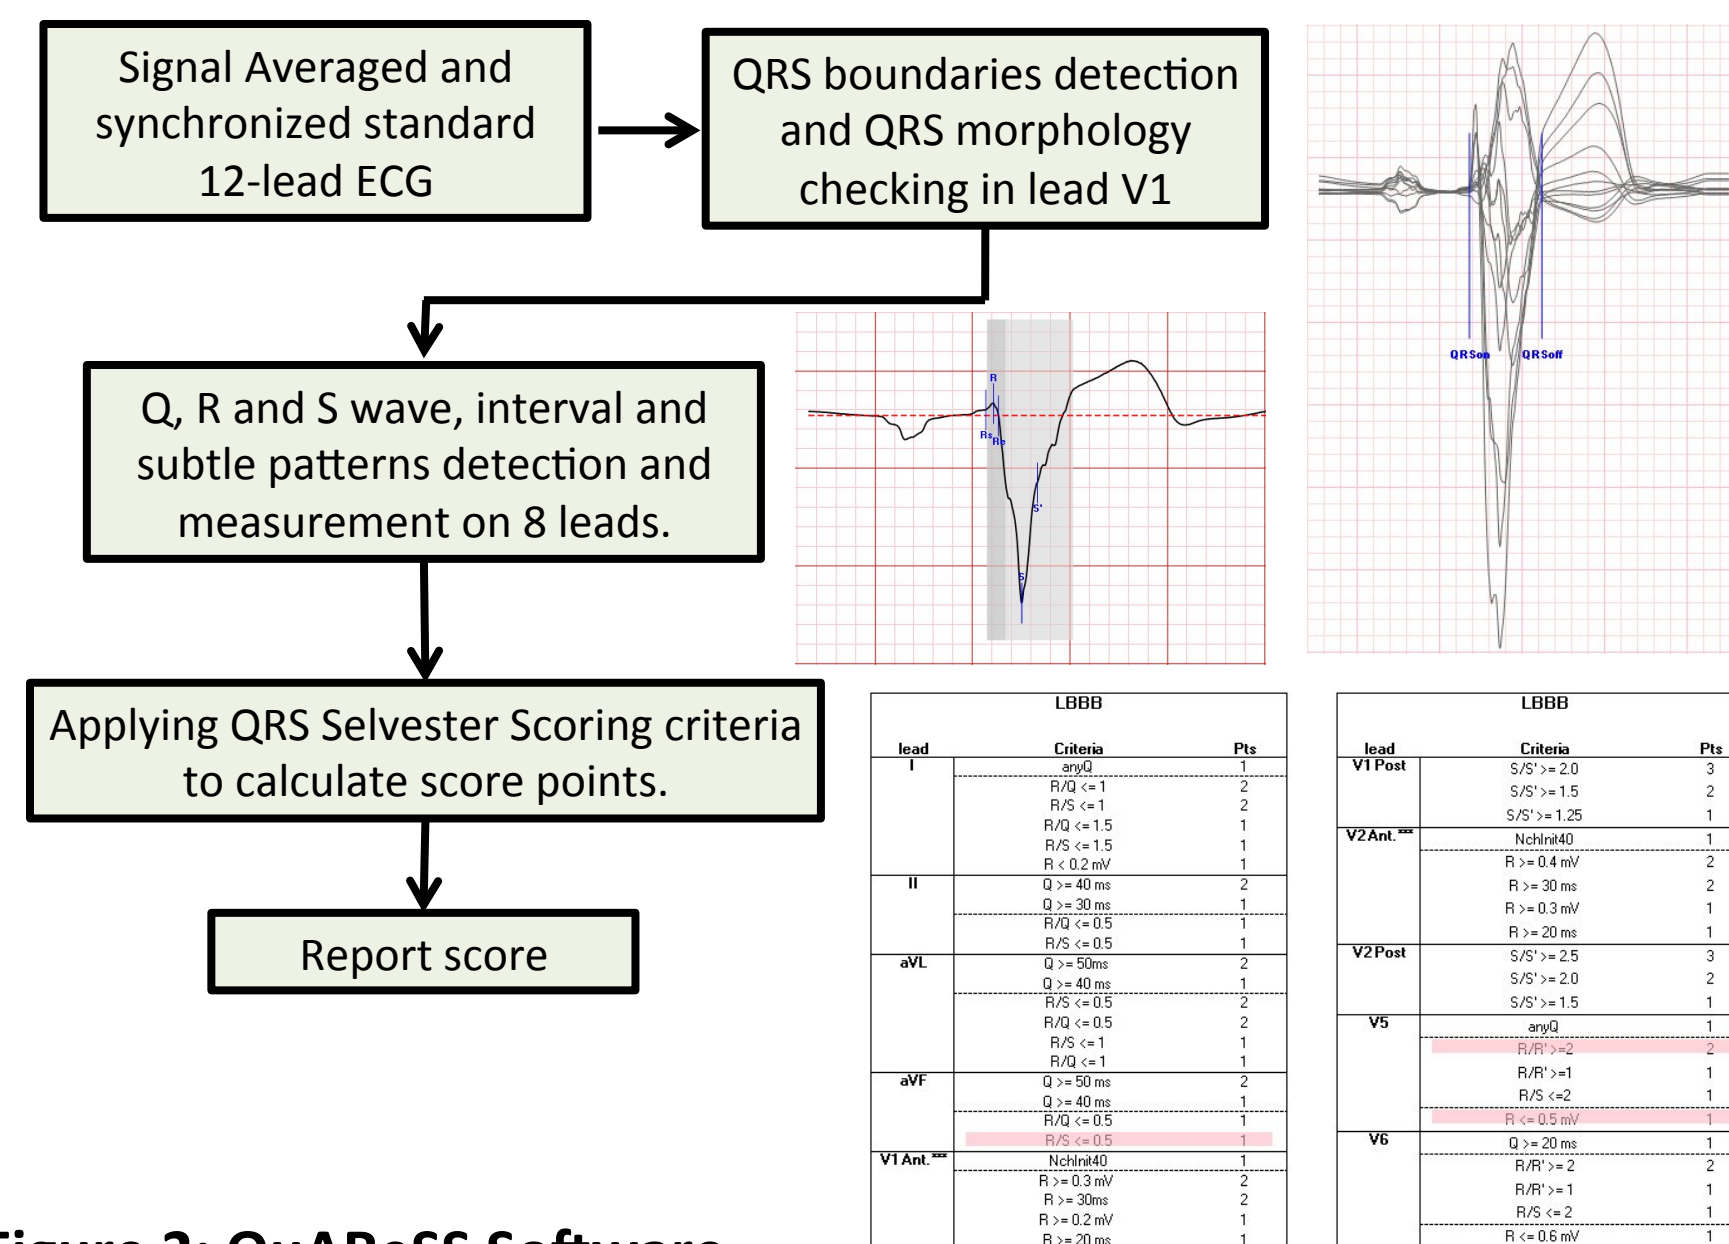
Signal Averaged and synchronized standard 12-lead ECG

QRS boundaries detection and QRS morphology checking in lead V1

Q, R and S wave, interval and subtle patterns detection and measurement on 8 leads.

Applying QRS Selvester Scoring criteria to calculate score points.

Report score

R
Rs
Rp
S'
S

QRSon
QRSoff

LBBB

| lead | Criteria | Pts |
|---|---|---|
| I | anyQ | 1 |
| | R/Q <= 1 | 2 |
| | R/S <= 1 | 2 |
| | R/Q <= 1.5 | 1 |
| | R/S <= 1.5 | 1 |
| | R < 0.2 mV | 1 |
| II | Q >= 40 ms | 2 |
| | Q >= 30 ms | 1 |
| | R/Q <= 0.5 | 1 |
| | R/S <= 0.5 | 1 |
| aVL | Q >= 50ms | 2 |
| | Q >= 40 ms | 1 |
| | R/S <= 0.5 | 2 |
| | R/Q <= 0.5 | 2 |
| | R/S <= 1 | 1 |
| | R/Q <= 1 | 1 |
| aVF | Q >= 50 ms | 2 |
| | Q >= 40 ms | 1 |
| | R/Q <= 0.5 | 1 |
| | R/S <= 0.5 | 1 |
| V1 Ant.*** | NchInit40 | 1 |
| | R >= 0.3 mV | 2 |
| | R >= 30ms | 2 |
| | R >= 0.2 mV | 1 |
| | R >= 20 ms | 1 |

LBBB

| lead | Criteria | Pts |
|---|---|---|
| V1 Post | S/S' >= 2.0 | 3 |
| | S/S' >= 1.5 | 2 |
| | S/S' >= 1.25 | 1 |
| V2 Ant.*** | NchInit40 | 1 |
| | R >= 0.4 mV | 2 |
| | R >= 30 ms | 2 |
| | R >= 0.3 mV | 1 |
| | R >= 20 ms | 1 |
| V2 Post | S/S' >= 2.5 | 3 |
| | S/S' >= 2.0 | 2 |
| | S/S' >= 1.5 | 1 |
| V5 | anyQ | 1 |
| | R/R' >=2 | 2 |
| | R/R' >=1 | 1 |
| | R/S <=2 | 1 |
| | R <= 0.5 mV | 1 |
| V6 | Q >= 20 ms | 1 |
| | R/R' >= 2 | 2 |
| | R/R' >= 1 | 1 |
| | R/S <= 2 | 1 |
| | R <= 0.6 mV | 1 |

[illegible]igure 2: QuARoSS Software